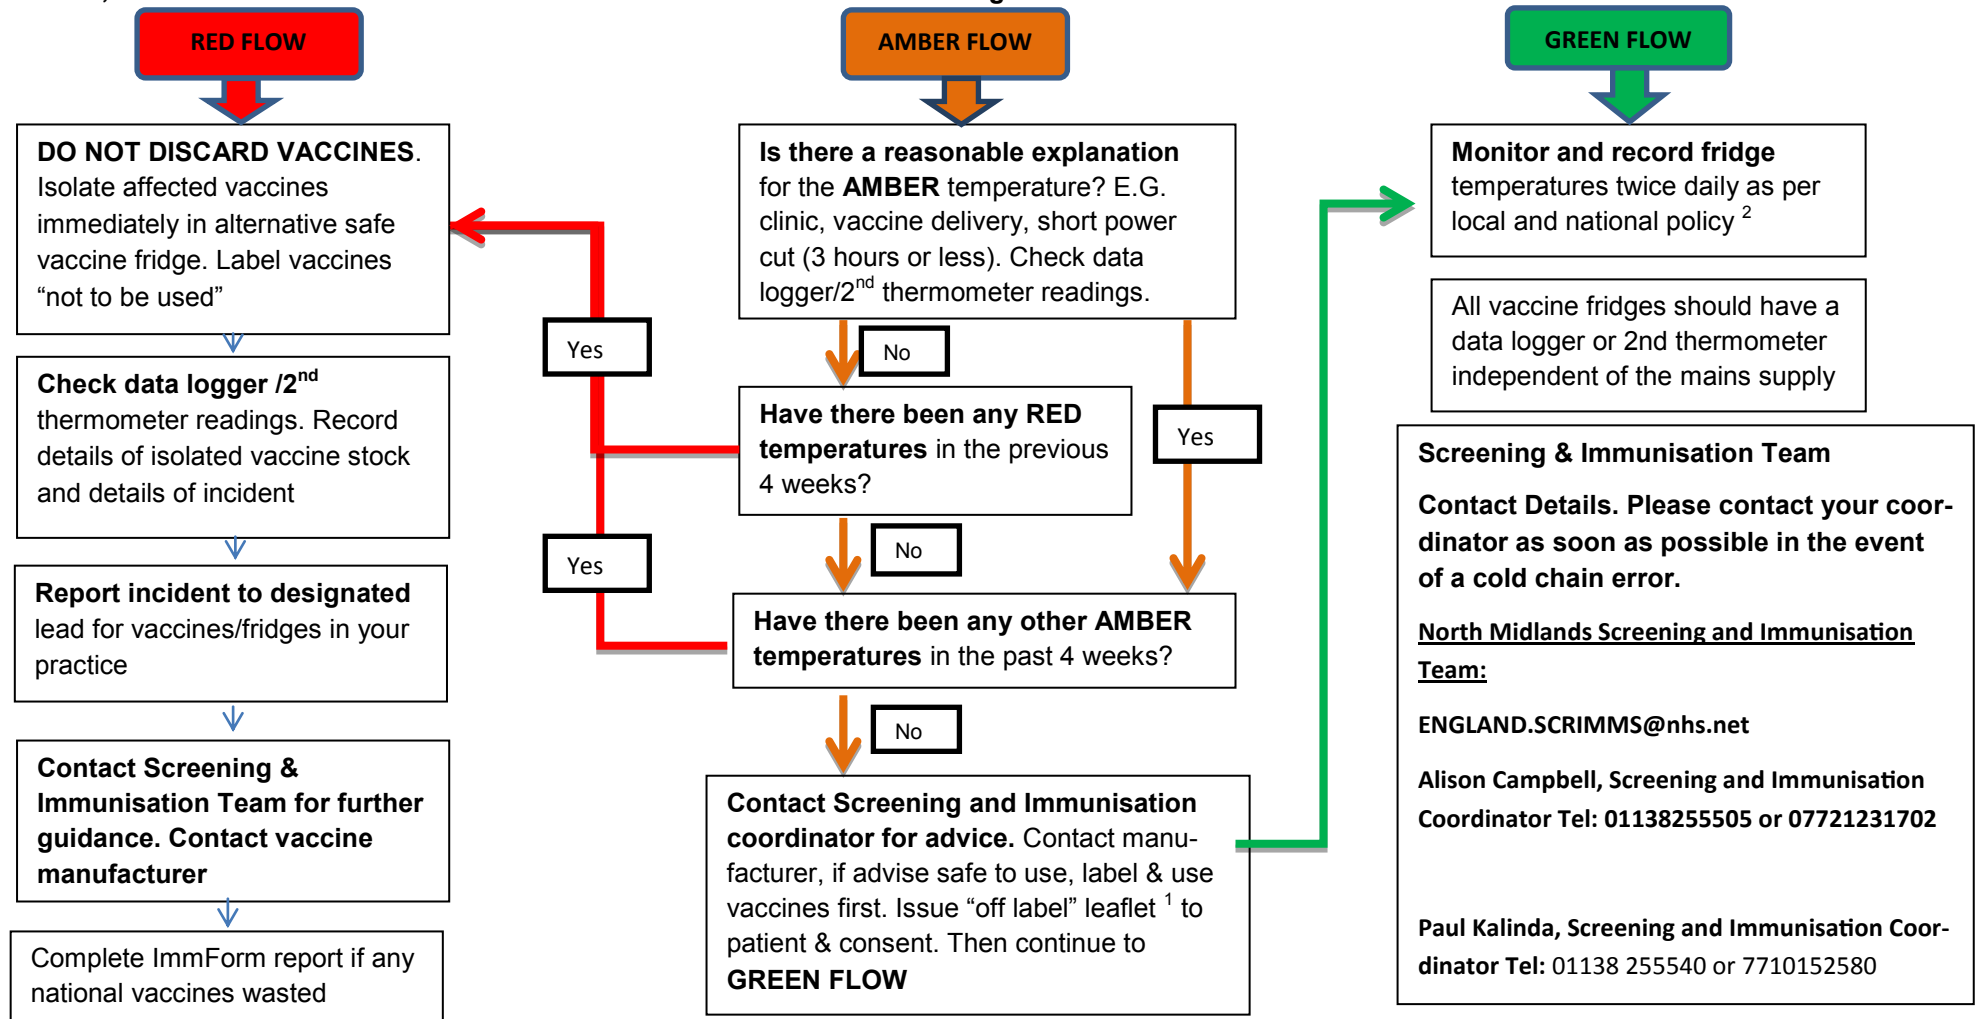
RED FLOW

DO NOT DISCARD VACCINES. Isolate affected vaccines immediately in alternative safe vaccine fridge. Label vaccines “not to be used”

Check data logger /2$^{nd}$ thermometer readings. Record details of isolated vaccine stock and details of incident

Report incident to designated lead for vaccines/fridges in your practice

Contact Screening & Immunisation Team for further guidance. Contact vaccine manufacturer

Complete ImmForm report if any national vaccines wasted

AMBER FLOW

Is there a reasonable explanation for the AMBER temperature? E.G. clinic, vaccine delivery, short power cut (3 hours or less). Check data logger/2$^{nd}$ thermometer readings.

Yes

No

Have there been any RED temperatures in the previous 4 weeks?

Yes

Yes

No

Have there been any other AMBER temperatures in the past 4 weeks?

No

Contact Screening and Immunisation coordinator for advice. Contact manufacturer, if advise safe to use, label & use vaccines first. Issue “off label” leaflet $^{1}$ to patient & consent. Then continue to GREEN FLOW

GREEN FLOW

Monitor and record fridge temperatures twice daily as per local and national policy $^{2}$

All vaccine fridges should have a data logger or 2nd thermometer independent of the mains supply

Screening & Immunisation Team

Contact Details. Please contact your coordinator as soon as possible in the event of a cold chain error.

North Midlands Screening and Immunisation Team:

ENGLAND.SCRIMMS@nhs.net

Alison Campbell, Screening and Immunisation Coordinator Tel: 01138255505 or 07721231702

Paul Kalinda, Screening and Immunisation Coordinator Tel: 01138 255540 or 7710152580